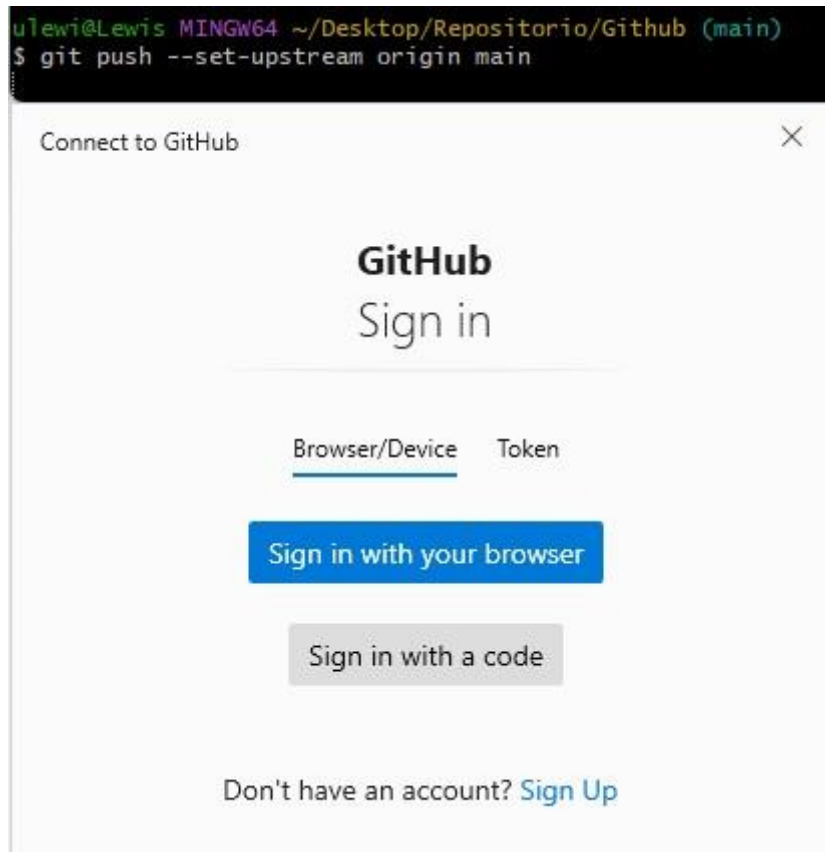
ulewi@Lewis MINGW64 ~/Desktop/Repositorio/Github (main)
$ git push --set-upstream origin main

Connect to GitHub

×

GitHub
Sign in

Browser/Device Token

Sign in with your browser

Sign in with a code

Don't have an account? Sign Up